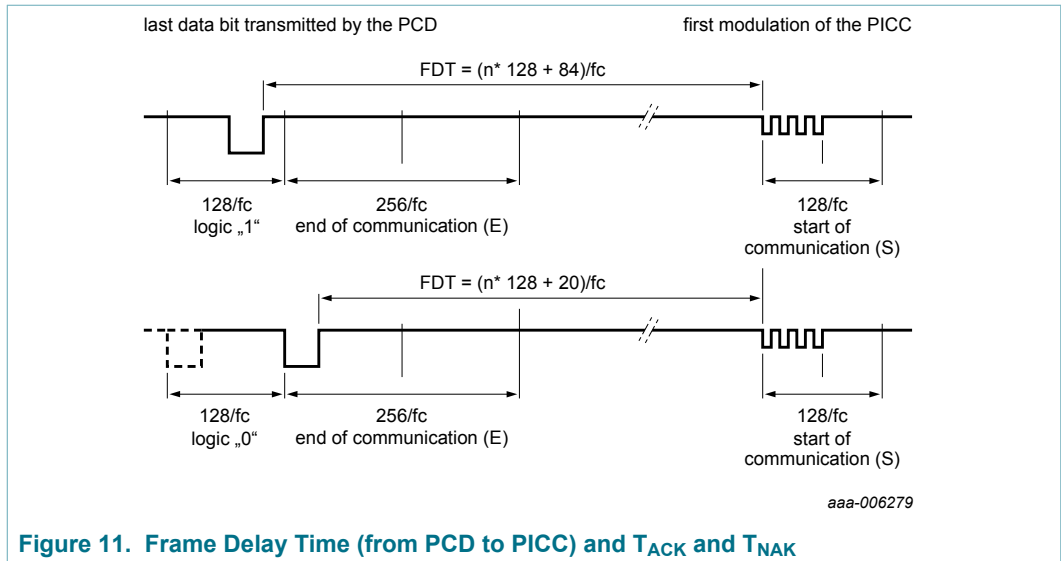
last data bit transmitted by the PCD

first modulation of the PICC

FDT = (n* 128 + 84)/fc

128/fc
logic „1“

256/fc
end of communication (E)

128/fc
start of
communication (S)

FDT = (n* 128 + 20)/fc

128/fc
logic „0“

256/fc
end of communication (E)

128/fc
start of
communication (S)

aaa-006279

Figure 11. Frame Delay Time (from PCD to PICC) and $T_{ACK}$ and $T_{NAK}$